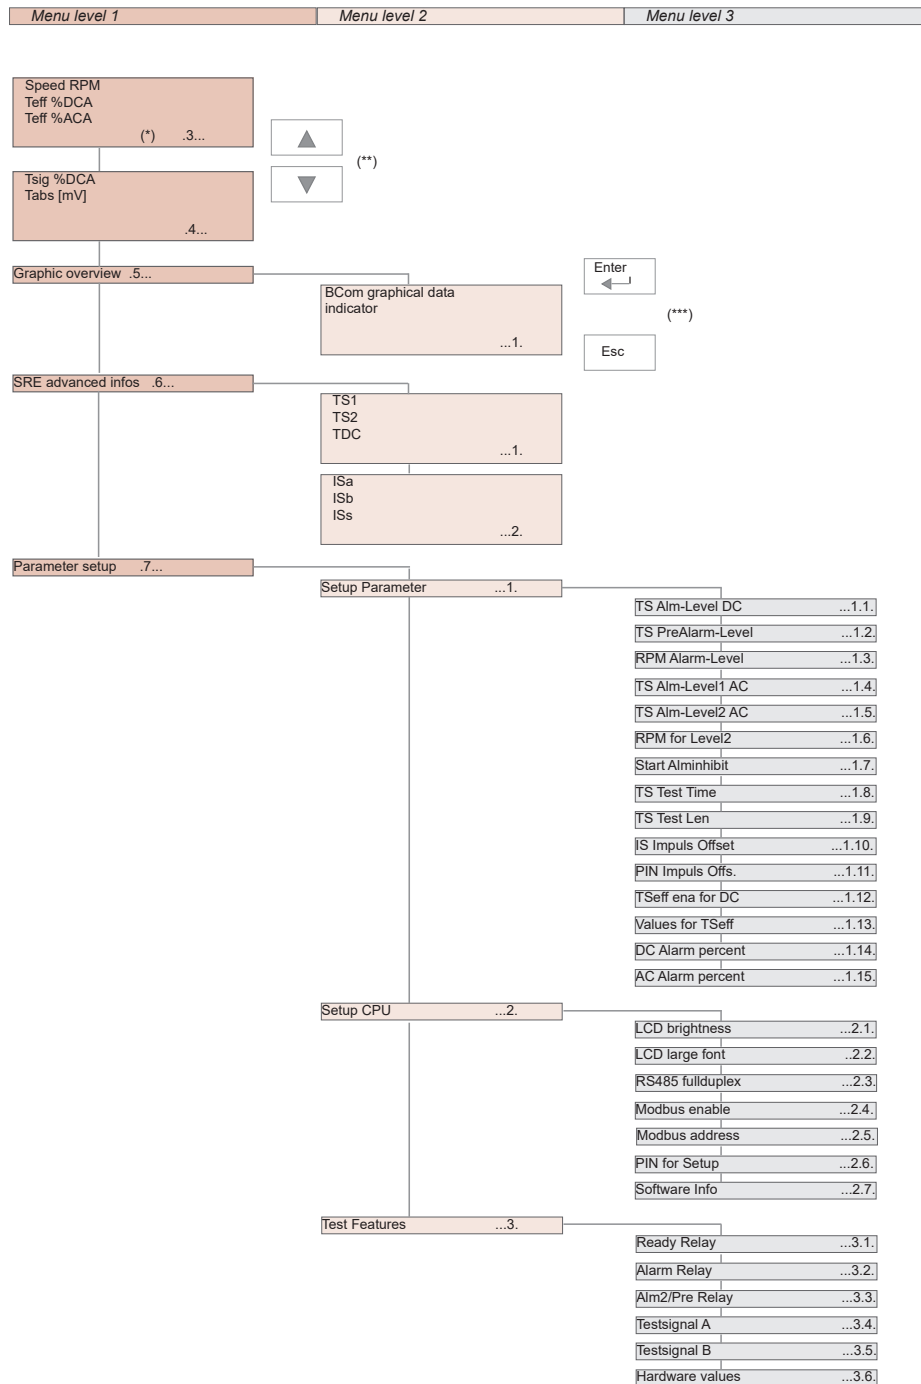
Menu level 1 | Menu level 2 | Menu level 3

Speed RPM
Teff %DCA
Teff %ACA
(*) .3...

(**)

Tsig %DCA
Tabs [mV]
.4...

Graphic overview .5...

BCom graphical data indicator
...1.

Enter

(***)

Esc

SRE advanced infos .6...

TS1
TS2
TDC
...1.

ISa
ISb
ISs
...2.

Parameter setup .7...

Setup Parameter ...1.

TS Alm-Level DC ...1.1.
TS PreAlarm-Level ...1.2.
RPM Alarm-Level ...1.3.
TS Alm-Level1 AC ...1.4.
TS Alm-Level2 AC ...1.5.
RPM for Level2 ...1.6.
Start Alminhibit ...1.7.
TS Test Time ...1.8.
TS Test Len ...1.9.
IS Impuls Offset ...1.10.
PIN Impuls Offs. ...1.11.
TSeff ena for DC ...1.12.
Values for TSeff ...1.13.
DC Alarm percent ...1.14.
AC Alarm percent ...1.15.

Setup CPU ...2.

LCD brightness ...2.1.
LCD large font ..2.2.
RS485 fullduplex ...2.3.
Modbus enable ...2.4.
Modbus address ...2.5.
PIN for Setup ...2.6.
Software Info ...2.7.

Test Features ...3.

Ready Relay ...3.1.
Alarm Relay ...3.2.
Alm2/Pre Relay ...3.3.
Testsignal A ...3.4.
Testsignal B ...3.5.
Hardware values ...3.6.